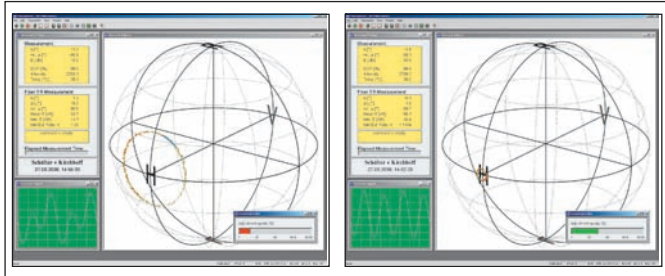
Measurement

Fiber 1/3 Measurement

Elapsed Measurement Time

Schäfter + Kirchhoff
27.09.2006, 14:06:55

Measurement

Fiber 1/3 Measurement

Elapsed Measurement Time

Schäfter + Kirchhoff
27.09.2006, 14:07:26